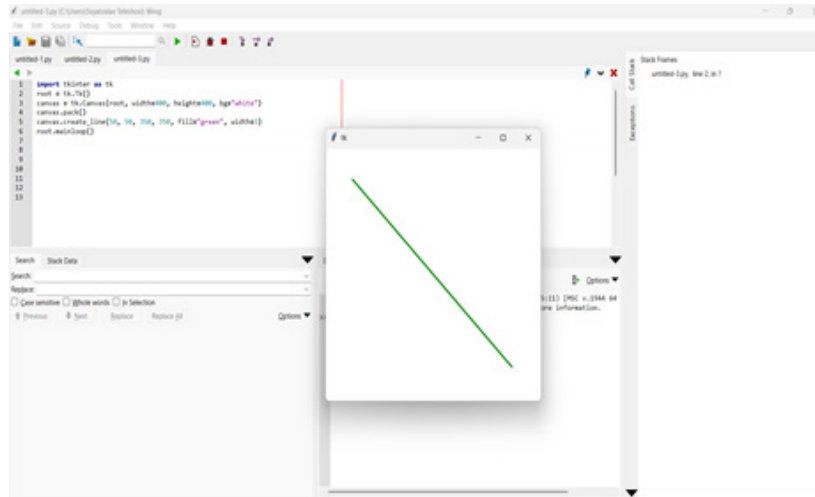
untitled-3.py (C:\Users\Svyatoslav Teleshov): Wing
File Edit Source Debug Tools Window Help

untitled-1.py untitled-2.py untitled-3.py

1 import tkinter as tk
2 root = tk.Tk()
3 canvas = tk.Canvas(root, width=400, height=400, bg="white")
4 canvas.pack()
5 canvas.create_line(50, 50, 350, 350, fill="green", width=3)
6 root.mainloop()
7
8
9
10
11
12
13

tk

Call Stack
Exceptions

Stack Frames
untitled-3.py, line 2, in ?

Search Stack Data
Search:
Replace:
Case sensitive Whole words In Selection
Previous Next Replace Replace All
Options

Options
5:11) [MSC v.1944 64
re information.